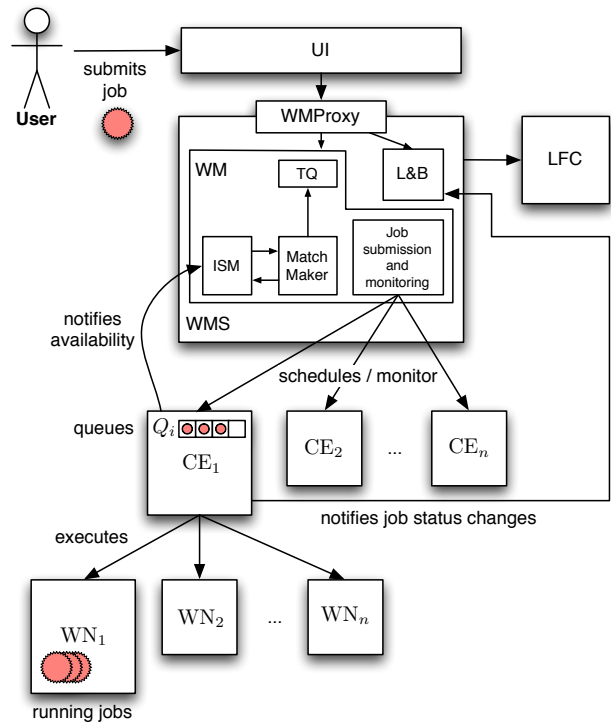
User

submits job

UI

WMProxy

WM

TQ

L&B

LFC

ISM

Match Maker

Job submission and monitoring

WMS

notifies availability

schedules / monitor

queues

$Q_i$

$\mathrm{CE}_1$

$\mathrm{CE}_2$

...

$\mathrm{CE}_n$

notifies job status changes

executes

$\mathrm{WN}_1$

$\mathrm{WN}_2$

...

$\mathrm{WN}_n$

running jobs